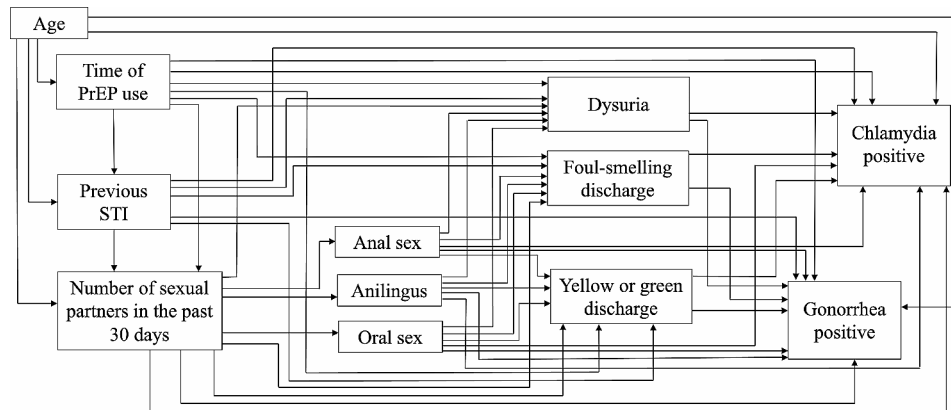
Age

Time of PrEP use

Previous STI

Number of sexual partners in the past 30 days

Anal sex

Anilingus

Oral sex

Dysuria

Foul-smelling discharge

Yellow or green discharge

Chlamydia positive

Gonorrhea positive